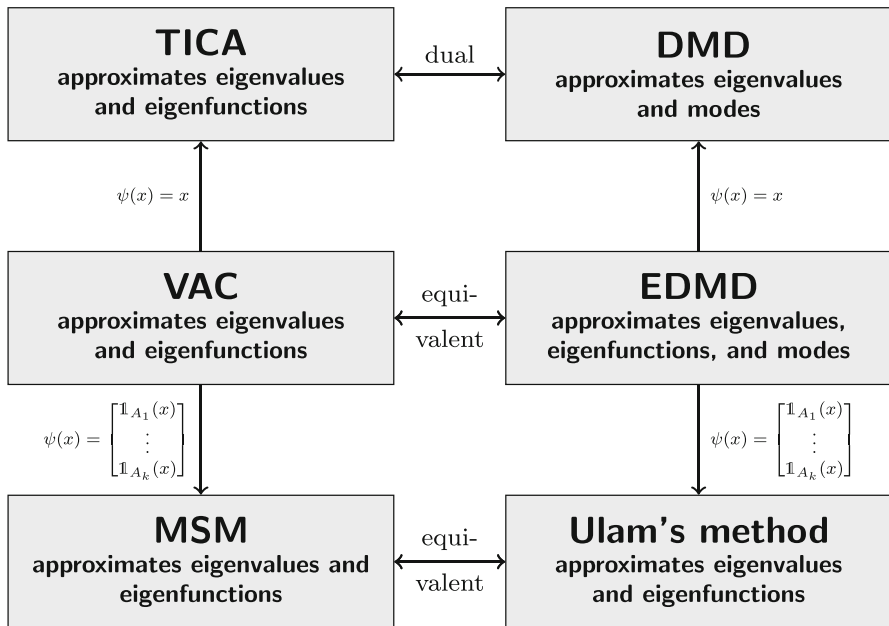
**TICA**
approximates eigenvalues and eigenfunctions

dual

**DMD**
approximates eigenvalues and modes

$\psi(x) = x$

$\psi(x) = x$

**VAC**
approximates eigenvalues and eigenfunctions

equivalent

**EDMD**
approximates eigenvalues, eigenfunctions, and modes

$\psi(x) = \begin{bmatrix} \mathbb{1}_{A_1}(x) \\ \vdots \\ \mathbb{1}_{A_k}(x) \end{bmatrix}$

$\psi(x) = \begin{bmatrix} \mathbb{1}_{A_1}(x) \\ \vdots \\ \mathbb{1}_{A_k}(x) \end{bmatrix}$

**MSM**
approximates eigenvalues and eigenfunctions

equivalent

**Ulam's method**
approximates eigenvalues and eigenfunctions